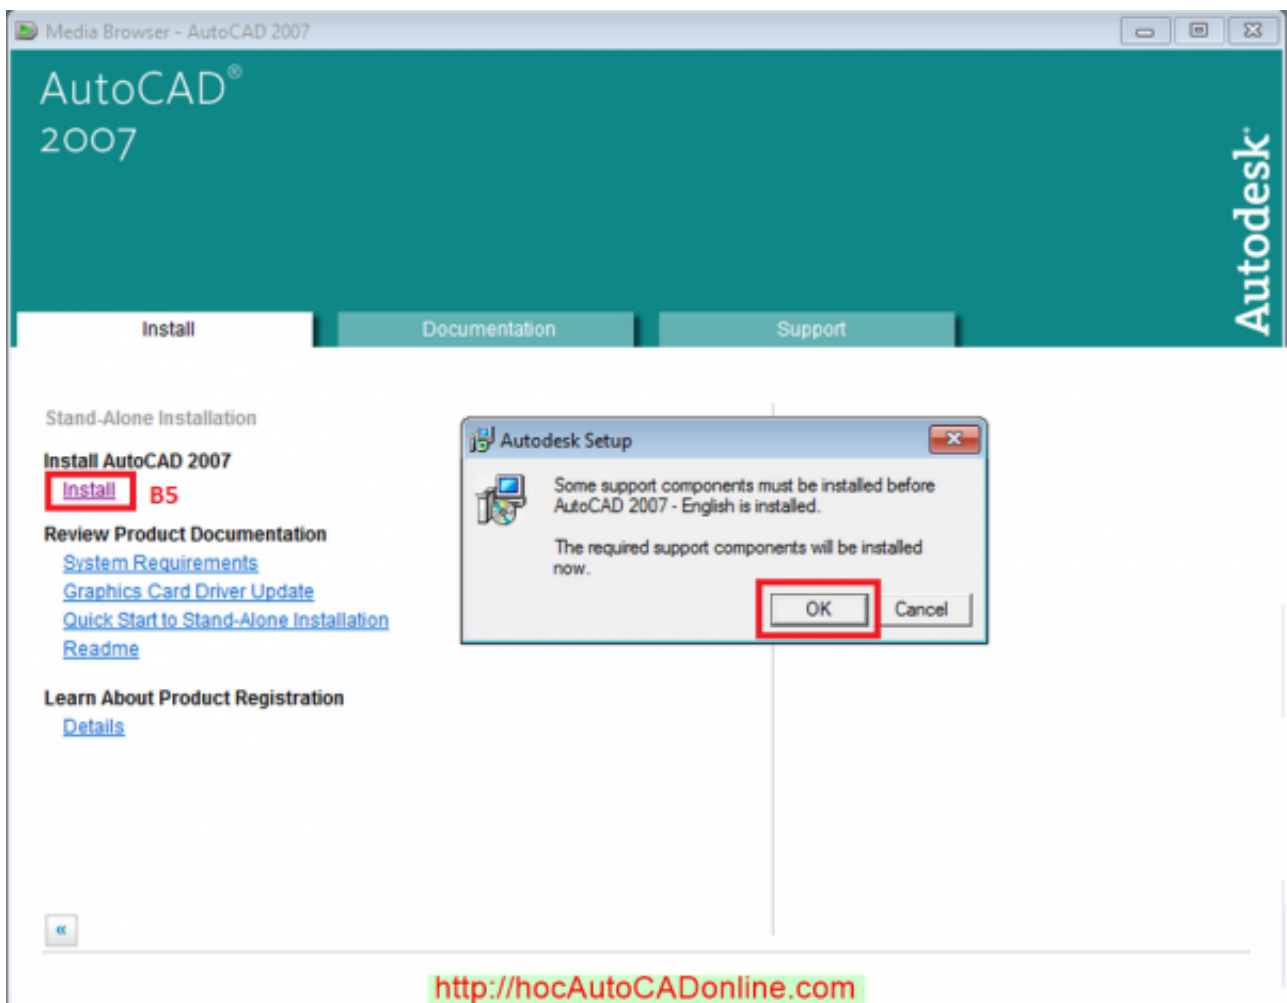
Media Browser - AutoCAD 2007

AutoCAD®
2007

Autodesk®

Install
Documentation
Support

Stand-Alone Installation

Install AutoCAD 2007
Install B5

Review Product Documentation
System Requirements
Graphics Card Driver Update
Quick Start to Stand-Alone Installation
Readme

Learn About Product Registration
Details

Autodesk Setup

Some support components must be installed before AutoCAD 2007 - English is installed.

The required support components will be installed now.

OK
Cancel

«

http://hocAutoCADonline.com